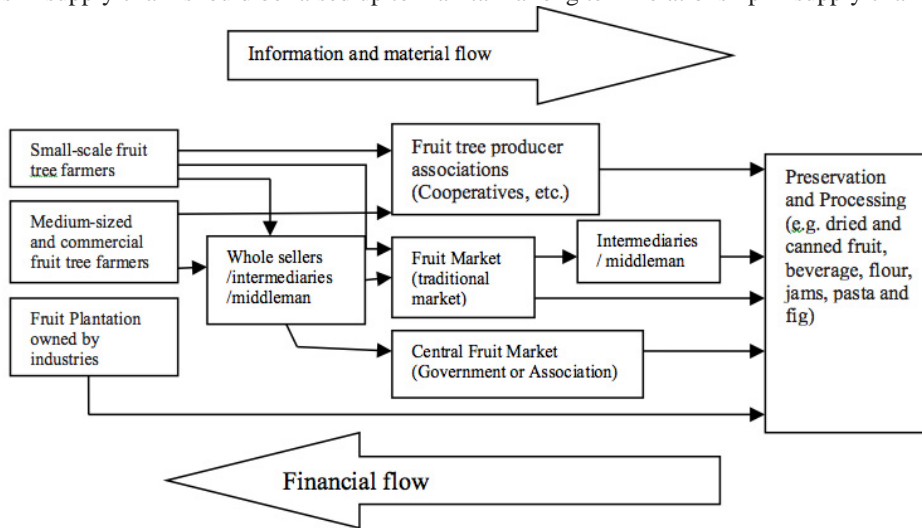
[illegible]

Information and material flow

Small-scale fruit tree farmers

Medium-sized and commercial fruit tree farmers

Fruit Plantation owned by industries

Whole sellers /intermediaries /middleman

Fruit tree producer associations (Cooperatives, etc.)

Fruit Market (traditional market)

Intermediaries / middleman

Central Fruit Market (Government or Association)

Preservation and Processing (e.g. dried and canned fruit, beverage, flour, jams, pasta and fig)

Financial flow